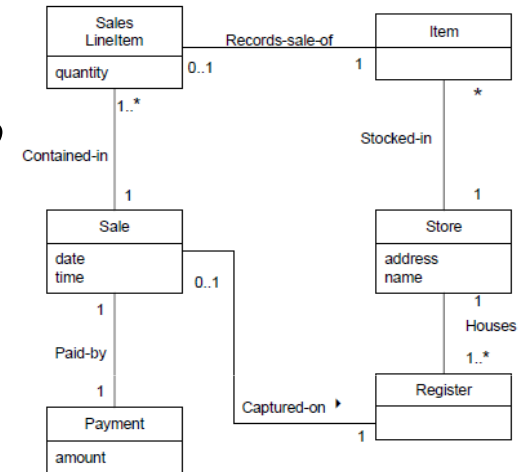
Sales LineItem
quantity

Records-sale-of
0..1
1

Item

*

Stocked-in

1

1..*

Contained-in

1

Sale
date
time

0..1

Store
address
name

1
Houses
1..*

1

Paid-by

1

Payment
amount

Captured-on ▸

1

Register